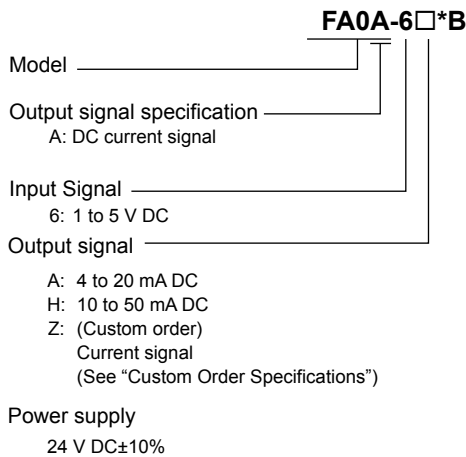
FA0A-6□*B

Model

Output signal specification
A: DC current signal

Input Signal
6: 1 to 5 V DC

Output signal
A: 4 to 20 mA DC
H: 10 to 50 mA DC
Z: (Custom order) Current signal (See “Custom Order Specifications”)

Power supply
24 V DC±10%